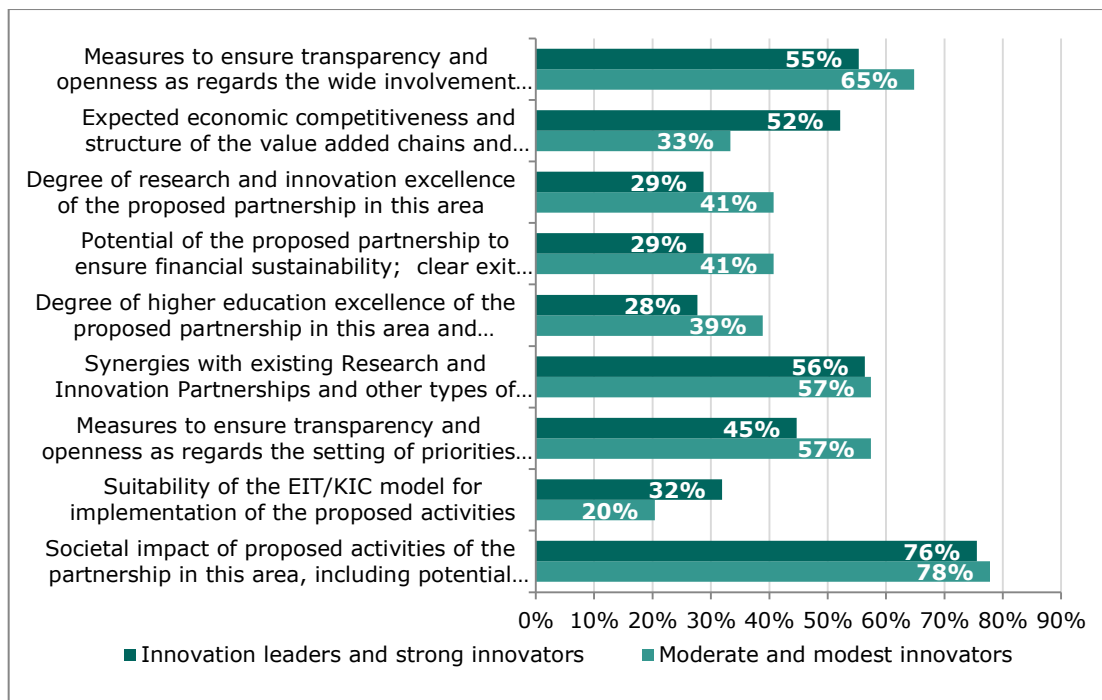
| | Innovation leaders and strong innovators | Moderate and modest innovators |
|---|---|---|
| Measures to ensure transparency and openness as regards the wide involvement… | 55% | 65% |
| Expected economic competitiveness and structure of the value added chains and… | 52% | 33% |
| Degree of research and innovation excellence of the proposed partnership in this area | 29% | 41% |
| Potential of the proposed partnership to ensure financial sustainability; clear exit… | 29% | 41% |
| Degree of higher education excellence of the proposed partnership in this area and… | 28% | 39% |
| Synergies with existing Research and Innovation Partnerships and other types of… | 56% | 57% |
| Measures to ensure transparency and openness as regards the setting of priorities… | 45% | 57% |
| Suitability of the EIT/KIC model for implementation of the proposed activities | 32% | 20% |
| Societal impact of proposed activities of the partnership in this area, including potential… | 76% | 78% |

0% 10% 20% 30% 40% 50% 60% 70% 80% 90%

Innovation leaders and strong innovators
Moderate and modest innovators